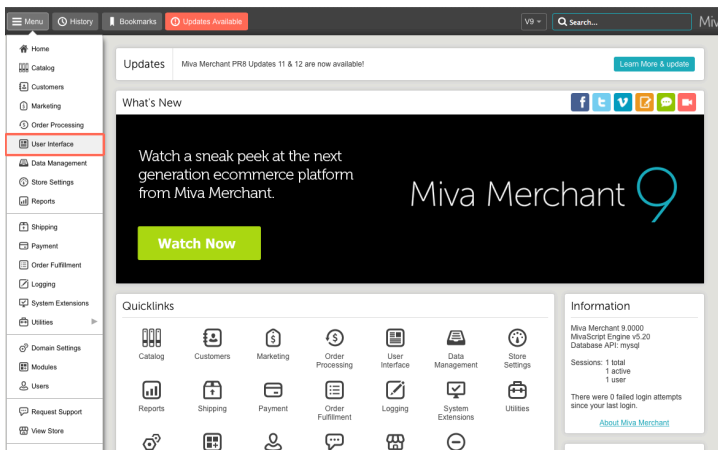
Menu History Bookmarks Updates Available V9 Search... Miv

Home
Catalog
Customers
Marketing
Order Processing
User Interface
Data Management
Store Settings
Reports
Shipping
Payment
Order Fulfillment
Logging
System Extensions
Utilities
Domain Settings
Modules
Users
Request Support
View Store

Updates Miva Merchant PR8 Updates 11 & 12 are now available! Learn More & update

What's New

Watch a sneak peek at the next generation ecommerce platform from Miva Merchant.

Watch Now

Miva Merchant 9

Quicklinks

Catalog
Customers
Marketing
Order Processing
User Interface
Data Management
Store Settings
Reports
Shipping
Payment
Order Fulfillment
Logging
System Extensions
Utilities

Information

Miva Merchant 9.0000
MivaScript Engine v5.20
Database API: mysql

Sessions: 1 total
1 active
1 user

There were 0 failed login attempts since your last login.

About Miva Merchant